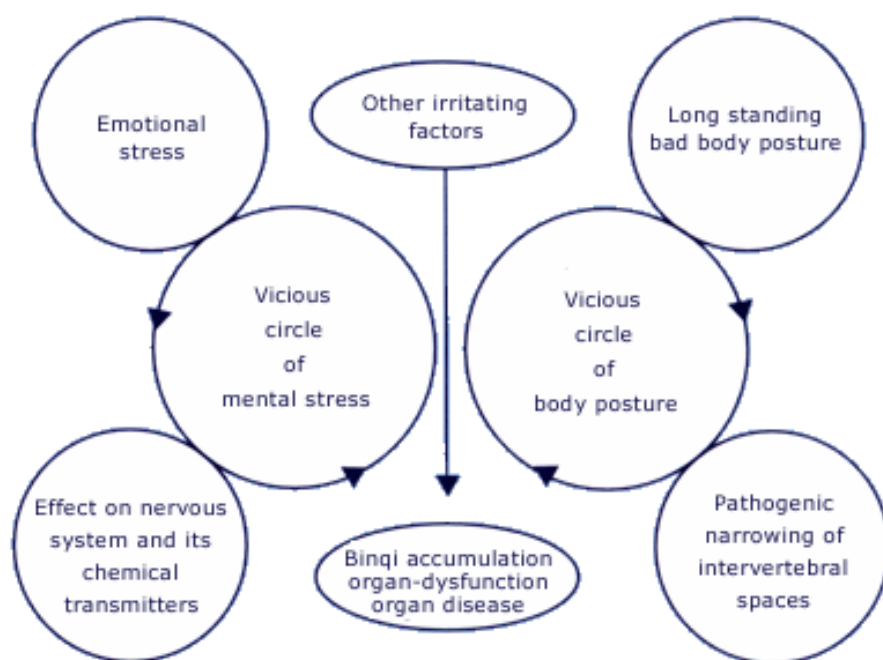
Emotional stress

Other irritating factors

Long standing bad body posture

Vicious circle of mental stress

Vicious circle of body posture

Effect on nervous system and its chemical transmitters

Binqi accumulation organ-dysfunction organ disease

Pathogenic narrowing of intervertebral spaces